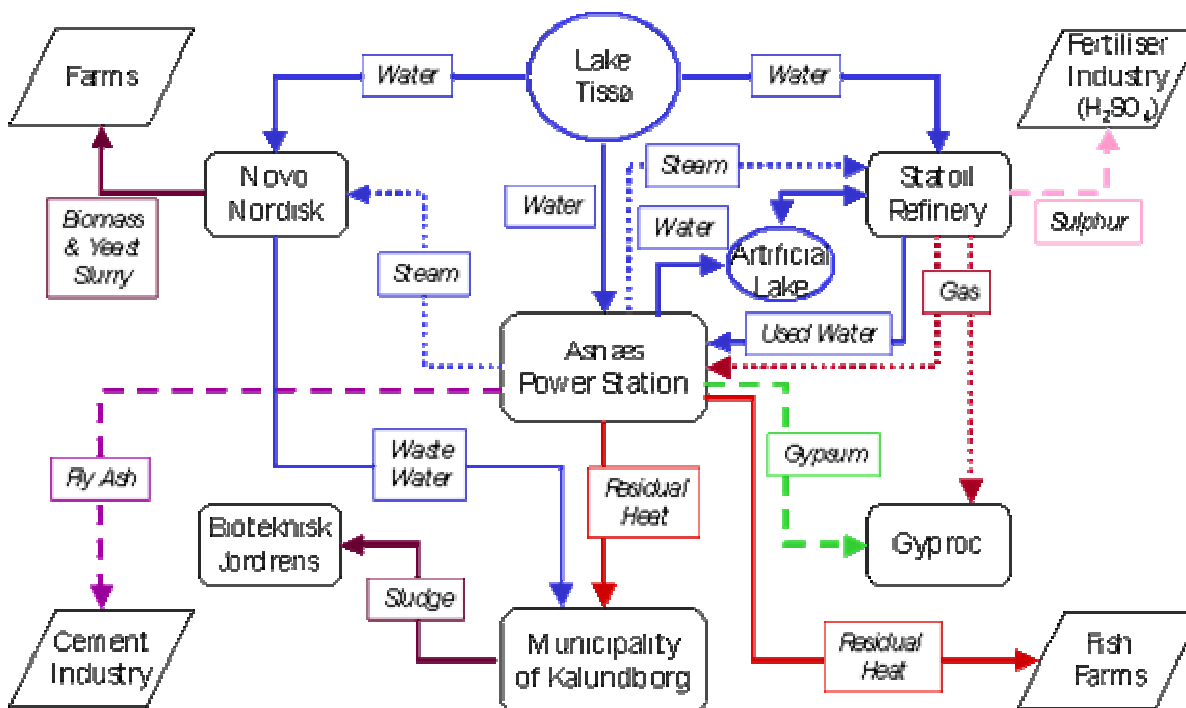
Farms

Water

Lake Tisso

Water

Fertiliser Industry ($H_2SO_4$)

Novo Nordisk

Steem

Statoil Refinery

Water

Water

Biomass & Yeast Slurry

Artificial Lake

Sulphur

Steam

Gas

Used Water

Asnaes Power Station

Fly Ash

Waste Water

Gypsum

Residual Heat

Bioteknisk Jordrens

Gyproc

Sludge

Cement Industry

Municipality of Kalundborg

Residual Heat

Fish Farms